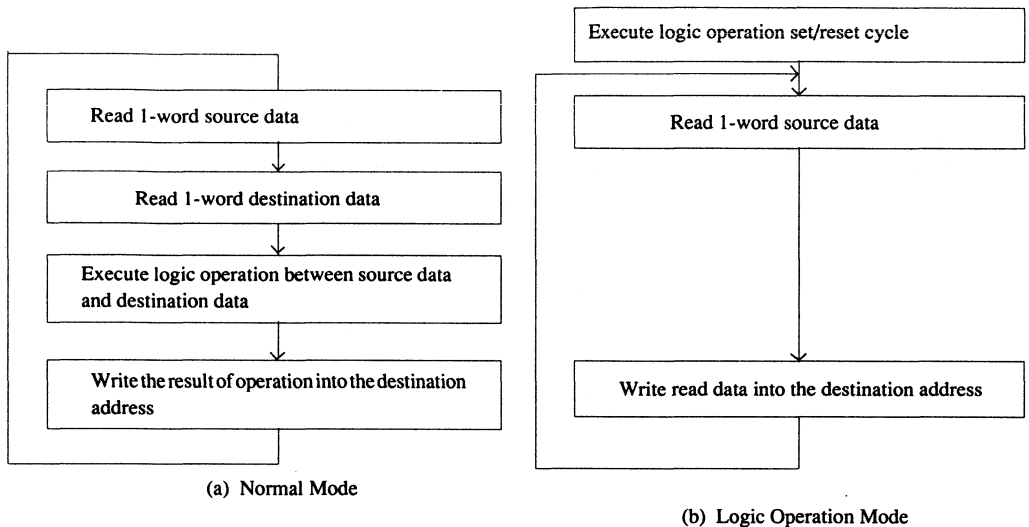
Read 1-word source data

Read 1-word destination data

Execute logic operation between source data and destination data

Write the result of operation into the destination address

(a) Normal Mode

Execute logic operation set/reset cycle

Read 1-word source data

Write read data into the destination address

(b) Logic Operation Mode